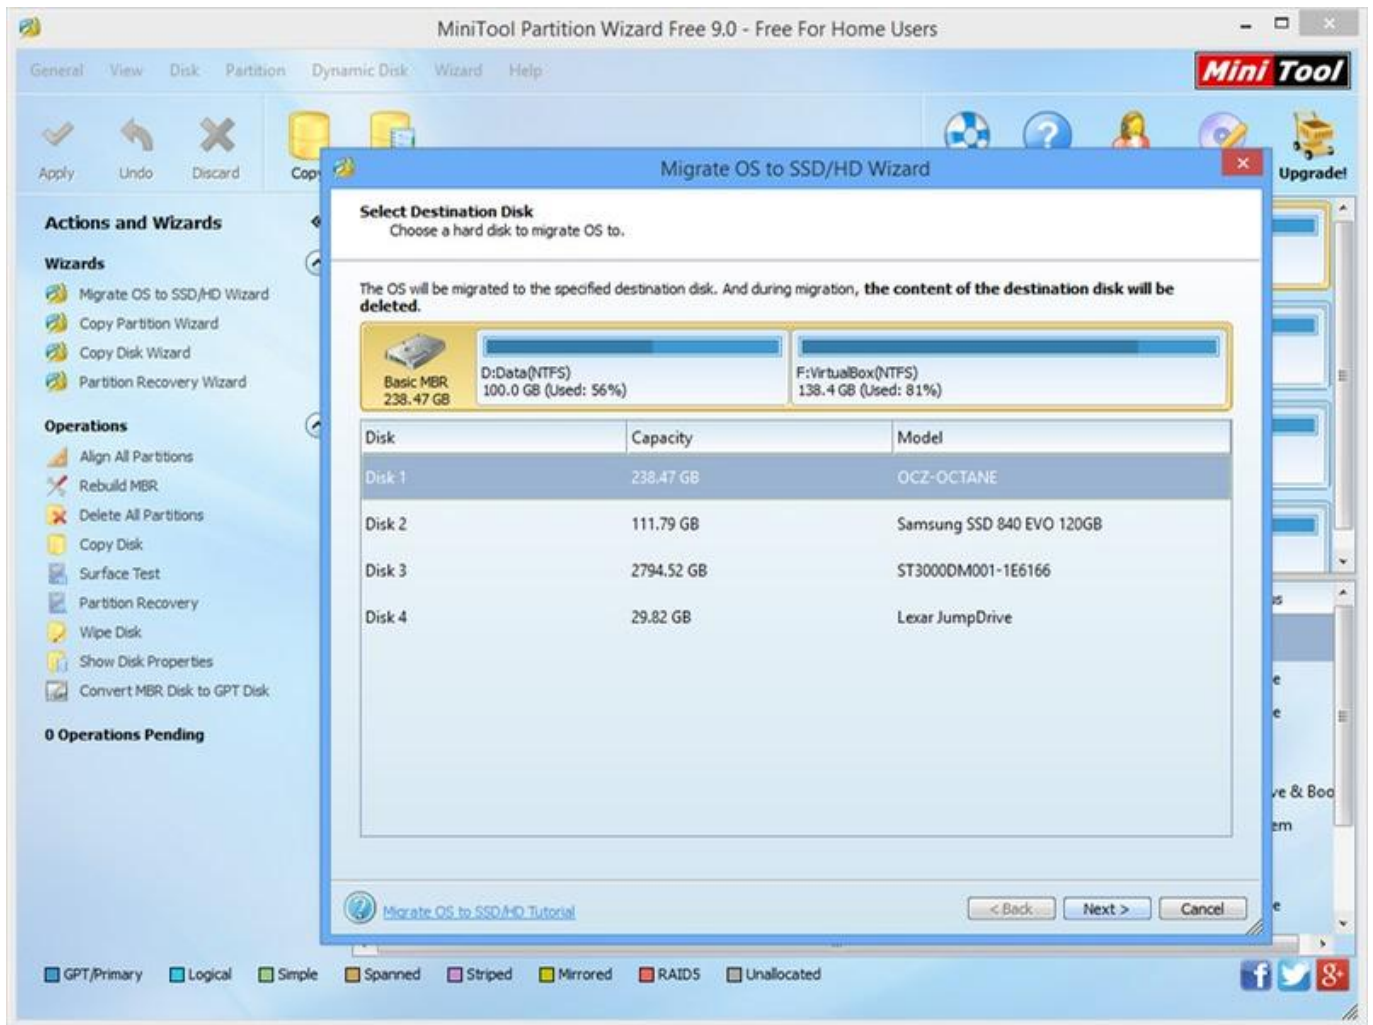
MiniTool Partition Wizard Free 9.0 - Free For Home Users

General View Disk Partition Dynamic Disk Wizard Help

Mini Tool

Apply Undo Discard Copy

Upgrade!

Actions and Wizards

Wizards
Migrate OS to SSD/HD Wizard
Copy Partition Wizard
Copy Disk Wizard
Partition Recovery Wizard

Operations
Align All Partitions
Rebuild MBR
Delete All Partitions
Copy Disk
Surface Test
Partition Recovery
Wipe Disk
Show Disk Properties
Convert MBR Disk to GPT Disk

0 Operations Pending

Migrate OS to SSD/HD Wizard

Select Destination Disk
Choose a hard disk to migrate OS to.

The OS will be migrated to the specified destination disk. And during migration, **the content of the destination disk will be deleted.**

Basic MBR
238.47 GB

D:Data(NTFS)
100.0 GB (Used: 56%)

F:VirtualBox(NTFS)
138.4 GB (Used: 81%)

| Disk | Capacity | Model |
|---|---|---|
| Disk 1 | 238.47 GB | OCZ-OCTANE |
| Disk 2 | 111.79 GB | Samsung SSD 840 EVO 120GB |
| Disk 3 | 2794.52 GB | ST3000DM001-1E6166 |
| Disk 4 | 29.82 GB | Lexar JumpDrive |

Migrate OS to SSD/HD Tutorial

< Back Next > Cancel

s
e
e
ve & Boo
em
e

GPT/Primary Logical Simple Spanned Striped Mirrored RAID5 Unallocated